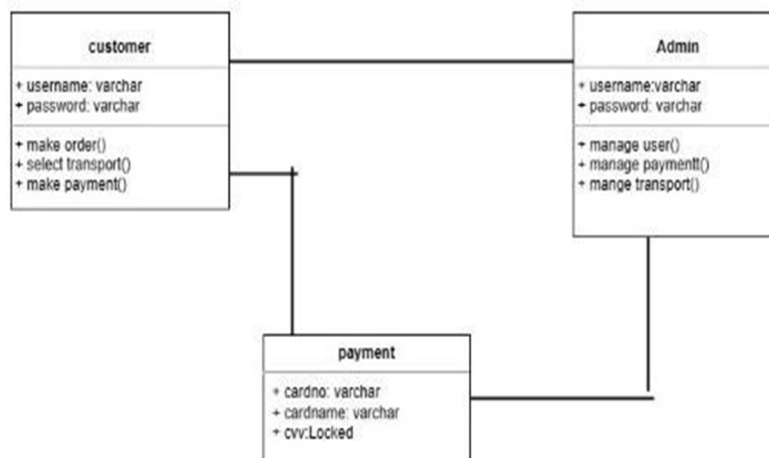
customer

+ username: varchar
+ password: varchar

+ make order()
+ select transport()
+ make payment()

Admin

+ username:varchar
+ password: varchar

+ manage user()
+ manage paymentt()
+ mange transport()

payment

+ cardno: varchar
+ cardname: varchar
+ cvv:Locked